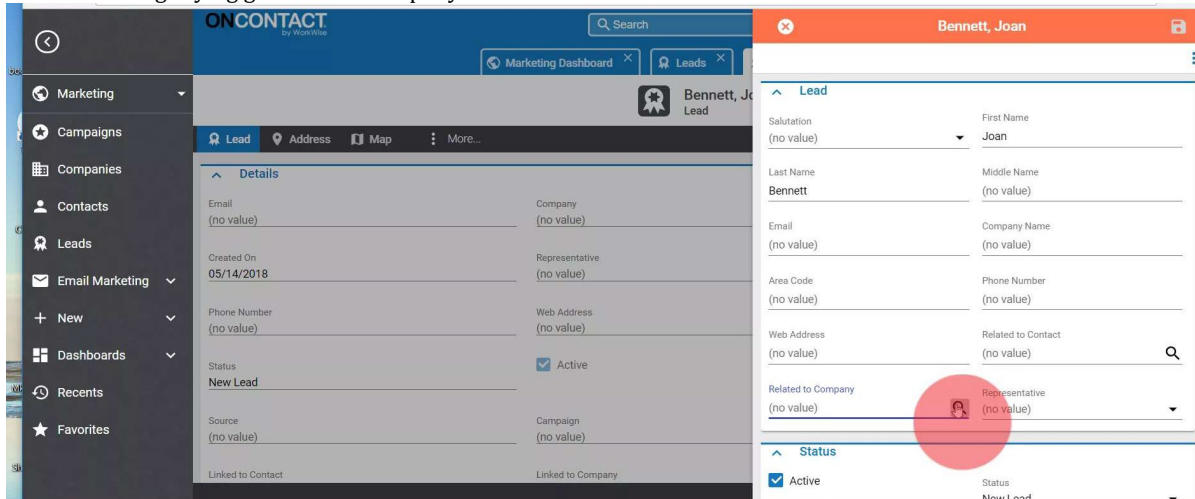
ONCONTACT
by WorkWise

Search

Marketing Dashboard ×
Leads ×

Marketing
Campaigns
Companies
Contacts
Leads
Email Marketing
New
Dashboards
Recents
Favorites

Bennett, Jo
Lead

Lead
Address
Map
More...

Details

Email
(no value)

Company
(no value)

Created On
05/14/2018

Representative
(no value)

Phone Number
(no value)

Web Address
(no value)

Status
New Lead

Active

Source
(no value)

Campaign
(no value)

Linked to Contact

Linked to Company

Bennett, Joan

Lead

Salutation
(no value)

First Name
Joan

Last Name
Bennett

Middle Name
(no value)

Email
(no value)

Company Name
(no value)

Area Code
(no value)

Phone Number
(no value)

Web Address
(no value)

Related to Contact
(no value)

Related to Company
(no value)

Representative
(no value)

Status

Active

Status
New Lead